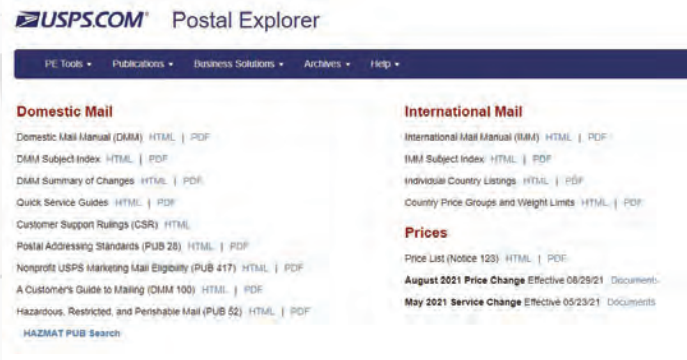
USPS.COM® Postal Explorer

PE Tools ▾ Publications ▾ Business Solutions ▾ Archives ▾ Help ▾

Domestic Mail

Domestic Mail Manual (DMM) HTML | PDF

DMM Subject Index HTML | PDF

DMM Summary of Changes HTML | PDF

Quick Service Guides HTML | PDF

Customer Support Rulings (CSR) HTML

Postal Addressing Standards (PUB 28) HTML | PDF

Nonprofit USPS Marketing Mail Eligibility (PUB 417) HTML | PDF

A Customer's Guide to Mailing (DMM 100) HTML | PDF

Hazardous, Restricted, and Perishable Mail (PUB 52) HTML | PDF

HAZMAT PUB Search

International Mail

International Mail Manual (IMM) HTML | PDF

IMM Subject Index HTML | PDF

Individual Country Listings HTML | PDF

Country Price Groups and Weight Limits HTML | PDF

Prices

Price List (Notice 123) HTML | PDF

August 2021 Price Change Effective 08/29/21 Documents

May 2021 Service Change Effective 05/23/21 Documents